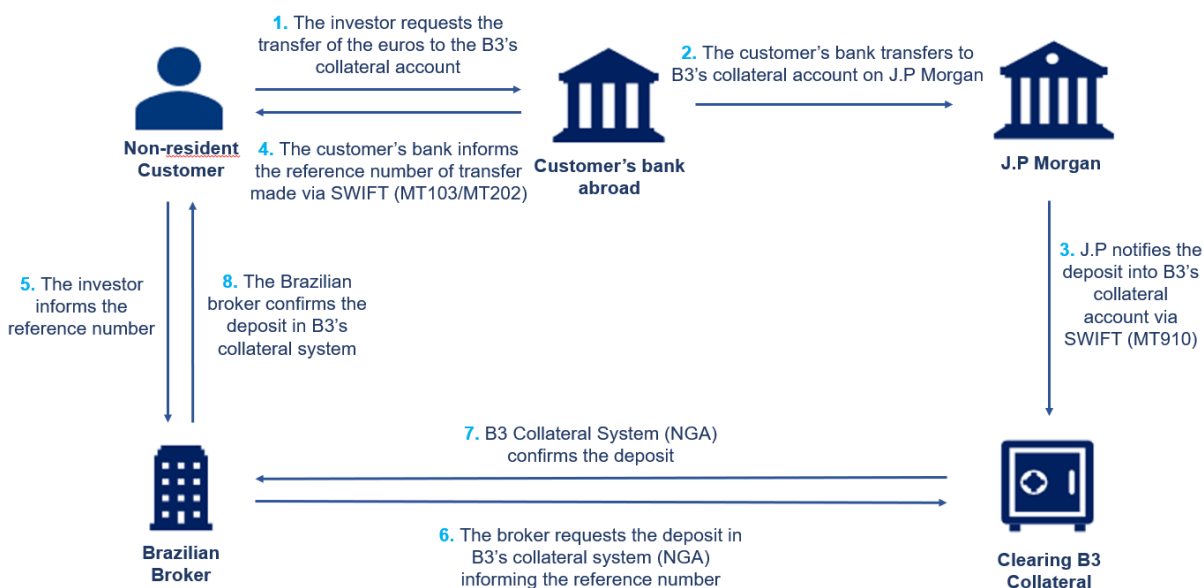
1. The investor requests the transfer of the euros to the B3's collateral account

2. The customer's bank transfers to B3's collateral account on J.P Morgan

Non-resident Customer

4. The customer's bank informs the reference number of transfer made via SWIFT (MT103/MT202)

Customer's bank abroad

J.P Morgan

3. J.P notifies the deposit into B3's collateral account via SWIFT (MT910)

5. The investor informs the reference number

8. The Brazilian broker confirms the deposit in B3's collateral system

7. B3 Collateral System (NGA) confirms the deposit

6. The broker requests the deposit in B3's collateral system (NGA) informing the reference number

Brazilian Broker

Clearing B3 Collateral